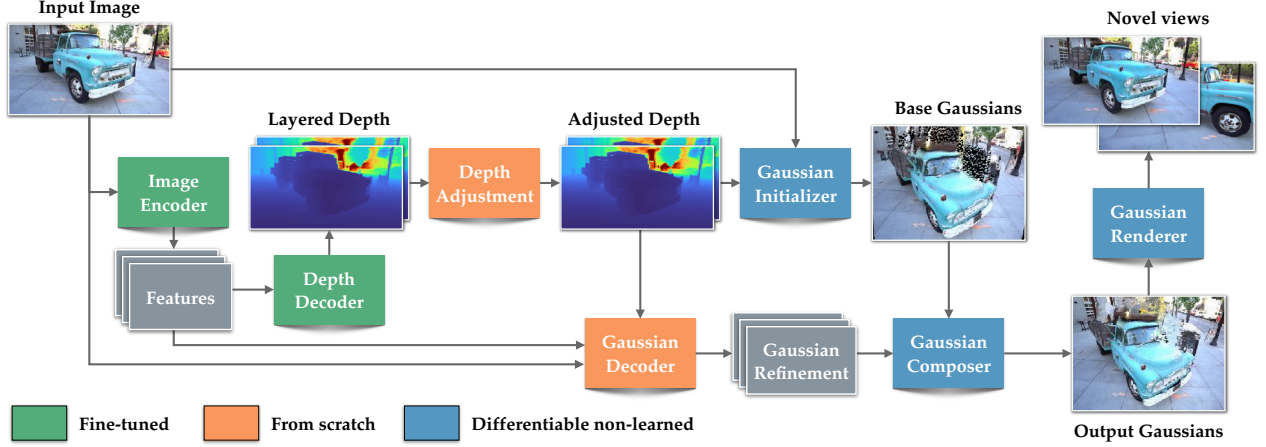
Input Image

Layered Depth

Adjusted Depth

Base Gaussians

Novel views

Image Encoder

Features

Depth Decoder

Depth Adjustment

Gaussian Initializer

Gaussian Renderer

Gaussian Decoder

Gaussian Refinement

Gaussian Composer

Output Gaussians

Fine-tuned

From scratch

Differentiable non-learned